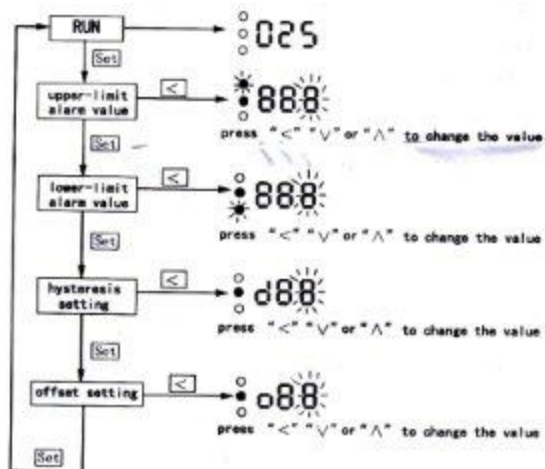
RUN

Set

025

upper-limit alarm value

<

888

press "<" "∨" or "∧" to change the value

Set

lower-limit alarm value

<

888

Set

press "<" "∨" or "∧" to change the value

hysteresis setting

<

d88

press "<" "∨" or "∧" to change the value

Set

offset setting

<

o88

press "<" "∨" or "∧" to change the value

Set